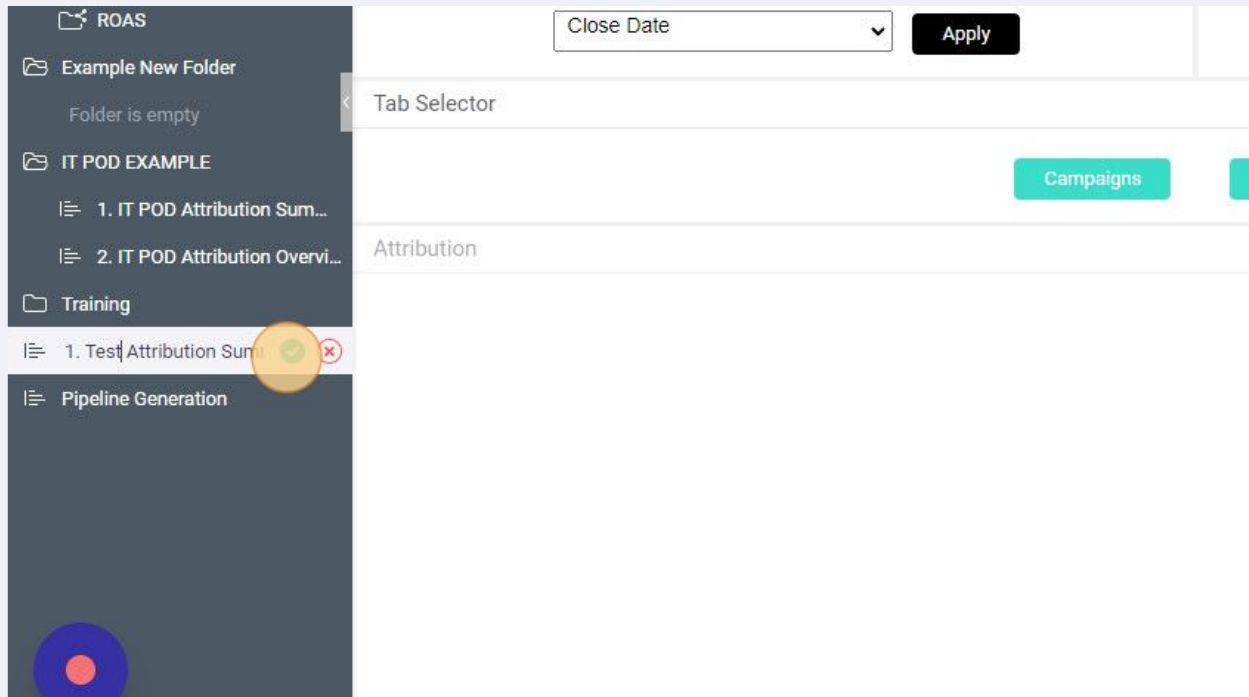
ROAS
Example New Folder
Folder is empty
IT POD EXAMPLE
1. IT POD Attribution Sum...
2. IT POD Attribution Overvi...
Training
1. Test Attribution Sum
Pipeline Generation

Close Date
Apply

Tab Selector

Campaigns

Attribution